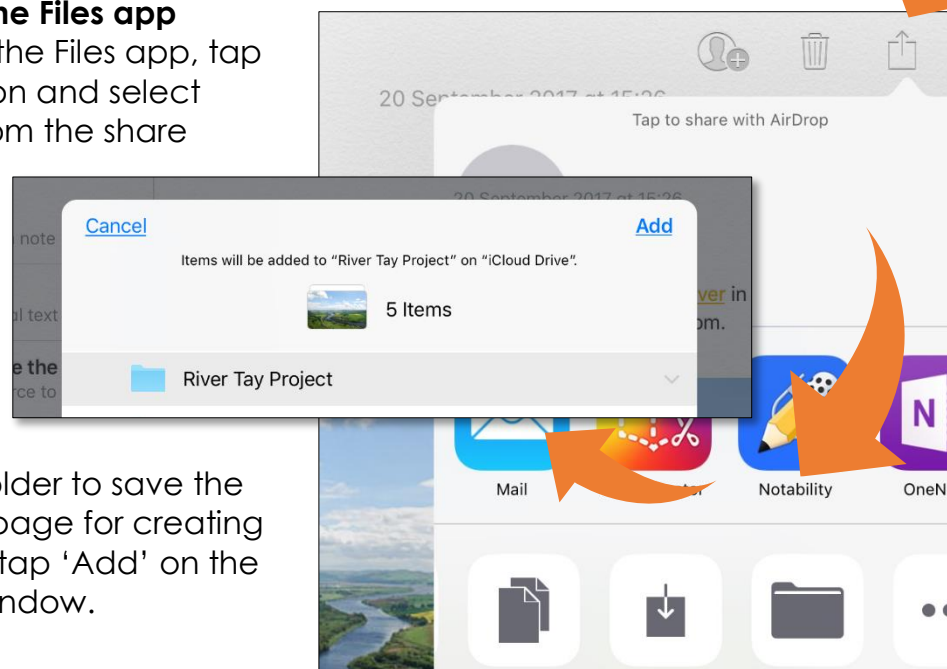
he Files app
the Files app, tap
on and select
om the share

older to save the
page for creating
tap 'Add' on the
ndow.

20 Se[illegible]

Tap to share with AirDrop

20 September 2017 at 15:26

note

al text

e the
rce to

Cancel

Add

Items will be added to "River Tay Project" on "iCloud Drive".

5 Items

River Tay Project

ver in
om.

Mail

Notability

OneN